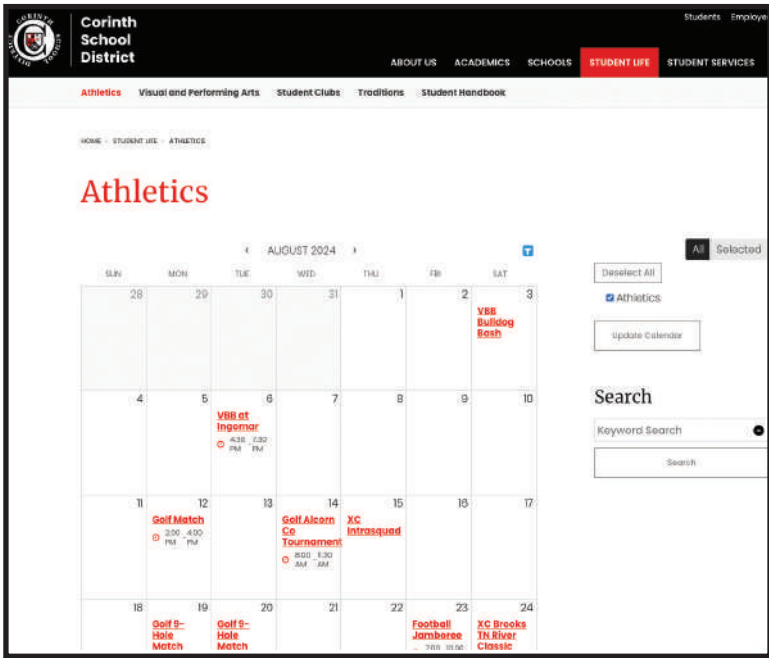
CORINTH SCHOOL DISTRICT

Corinth School District

Students Employe

ABOUT US ACADEMICS SCHOOLS STUDENT LIFE STUDENT SERVICES

Athletics Visual and Performing Arts Student Clubs Traditions Student Handbook

HOME › STUDENT LIFE › ATHLETICS

Athletics

‹ AUGUST 2024 ›

All Selected

| SUN | MON | TUE | WED | THU | FRI | SAT |
|---|---|---|---|---|---|---|
| 28 | 29 | 30 | 31 | 1 | 2 | 3 VBB Bulldog Bash |
| 4 | 5 | 6 VBB at Ingomar 4:30 PM - 7:30 PM | 7 | 8 | 9 | 10 |
| 11 | 12 Golf Match 2:00 PM - 4:00 PM | 13 | 14 Golf Alcorn Co Tournament 8:00 AM - 11:30 AM | 15 XC Intrasquad | 16 | 17 |
| 18 | 19 Golf 9-Hole Match | 20 Golf 9-Hole Match | 21 | 22 | 23 Football Jamboree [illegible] | 24 XC Brooks TN River Classic |

Deselect All

Athletics

Update Calendar

Search

Keyword Search

Search